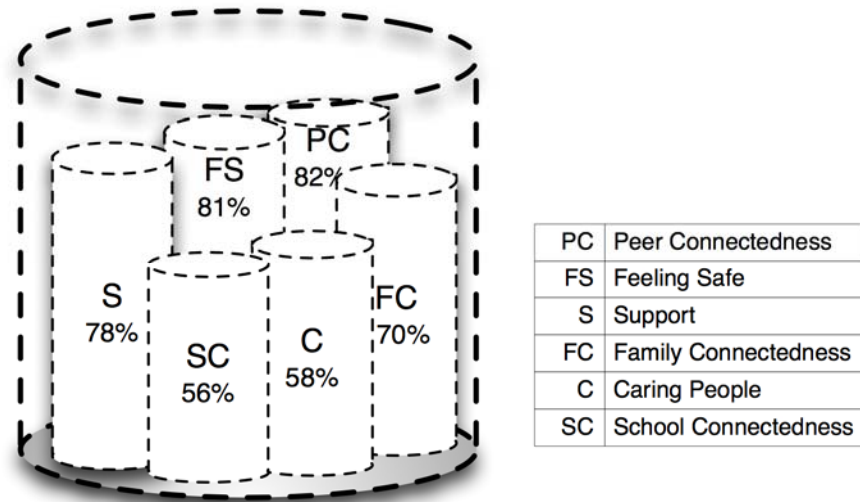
PC
82%

FS
81%

S
78%

FC
70%

SC
56%

C
58%

| PC | Peer Connectedness |
|---|---|
| FS | Feeling Safe |
| S | Support |
| FC | Family Connectedness |
| C | Caring People |
| SC | School Connectedness |